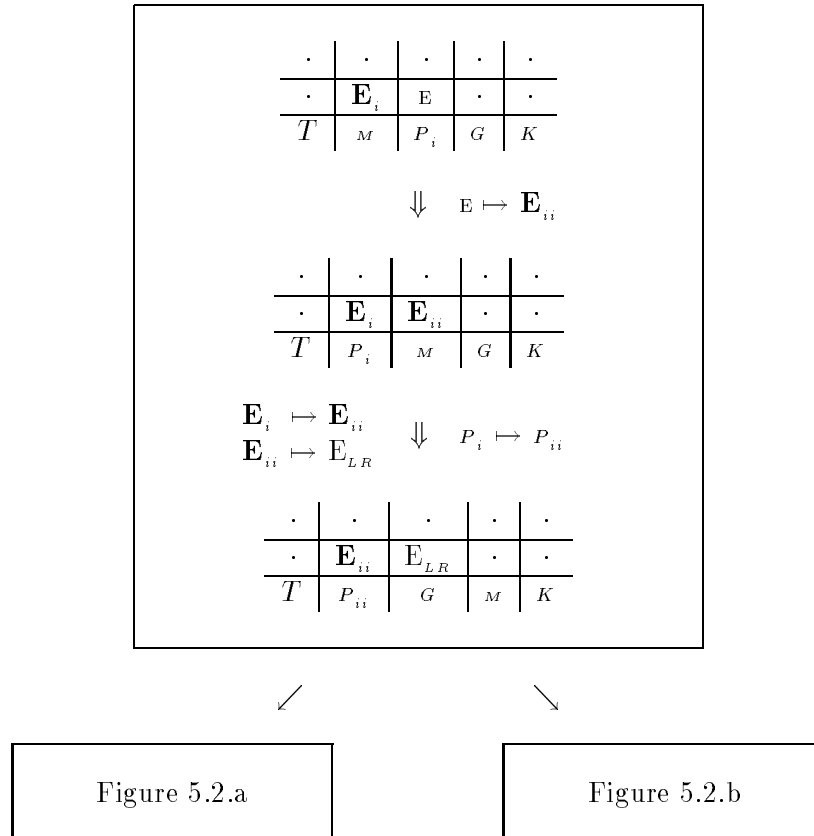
| · | · | · | · | · |
|---|---|---|---|---|
| · | $\mathbf{E}_i$ | E | · | · |
| $T$ | $M$ | $P_i$ | $G$ | $K$ |

$\Downarrow$ $\mathrm{E} \mapsto \mathbf{E}_{ii}$

| · | · | · | · | · |
|---|---|---|---|---|
| · | $\mathbf{E}_i$ | $\mathbf{E}_{ii}$ | · | · |
| $T$ | $P_i$ | $M$ | $G$ | $K$ |

$\mathbf{E}_i \mapsto \mathbf{E}_{ii}$
$\mathbf{E}_{ii} \mapsto \mathrm{E}_{LR}$
$\Downarrow$ $P_i \mapsto P_{ii}$

| · | · | · | · | · |
|---|---|---|---|---|
| · | $\mathbf{E}_{ii}$ | $\mathrm{E}_{LR}$ | · | · |
| $T$ | $P_{ii}$ | $G$ | $M$ | $K$ |

$\swarrow$ $\searrow$

Figure 5.2.a

Figure 5.2.b